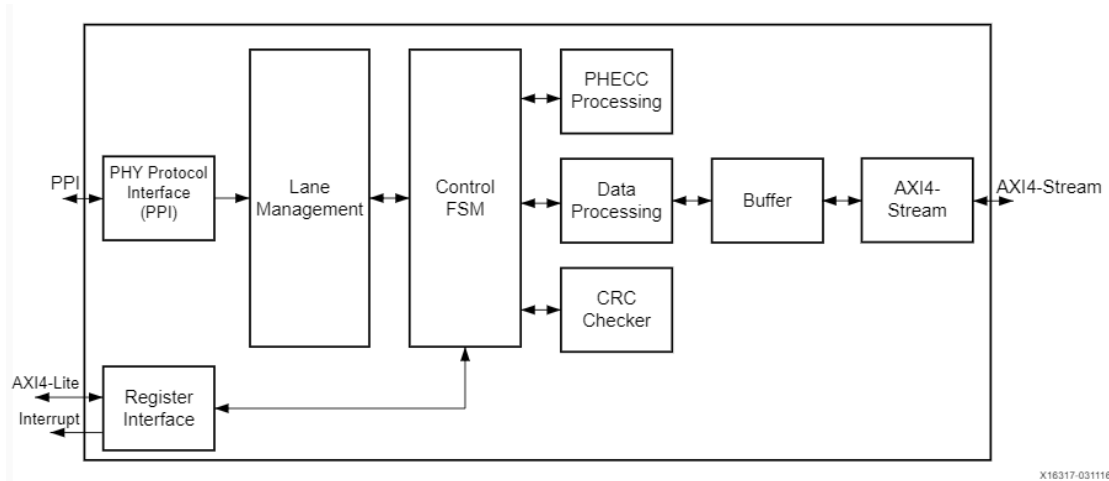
PHECC Processing

PPI

PHY Protocol Interface (PPI)

Lane Management

Control FSM

Data Processing

Buffer

AXI4-Stream

AXI4-Stream

CRC Checker

AXI4-Lite

Interrupt

Register Interface

X16317-031116